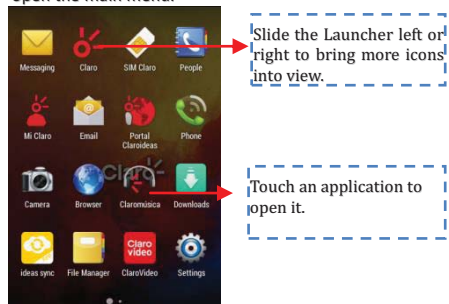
Open the Main Menu.

Messaging
Claro
SIM Claro
People
Mi Claro
Email
Portal Claroideas
Phone
Camera
Browser
Claromúsica
Downloads
ideas sync
File Manager
ClaroVideo
Settings

Slide the Launcher left or right to bring more icons into view.

Touch an application to open it.